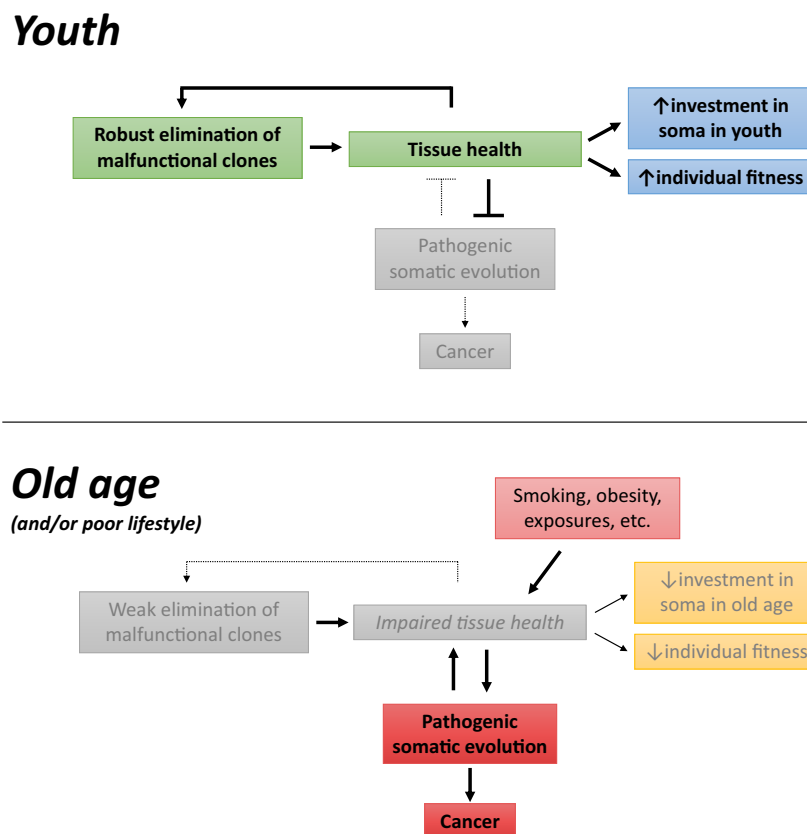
Youth

Robust elimination of malfunctional clones

Tissue health

↑investment in soma in youth

↑individual fitness

Pathogenic somatic evolution

Cancer

Old age

(and/or poor lifestyle)

Smoking, obesity, exposures, etc.

Weak elimination of malfunctional clones

Impaired tissue health

↓investment in soma in old age

↓individual fitness

Pathogenic somatic evolution

Cancer